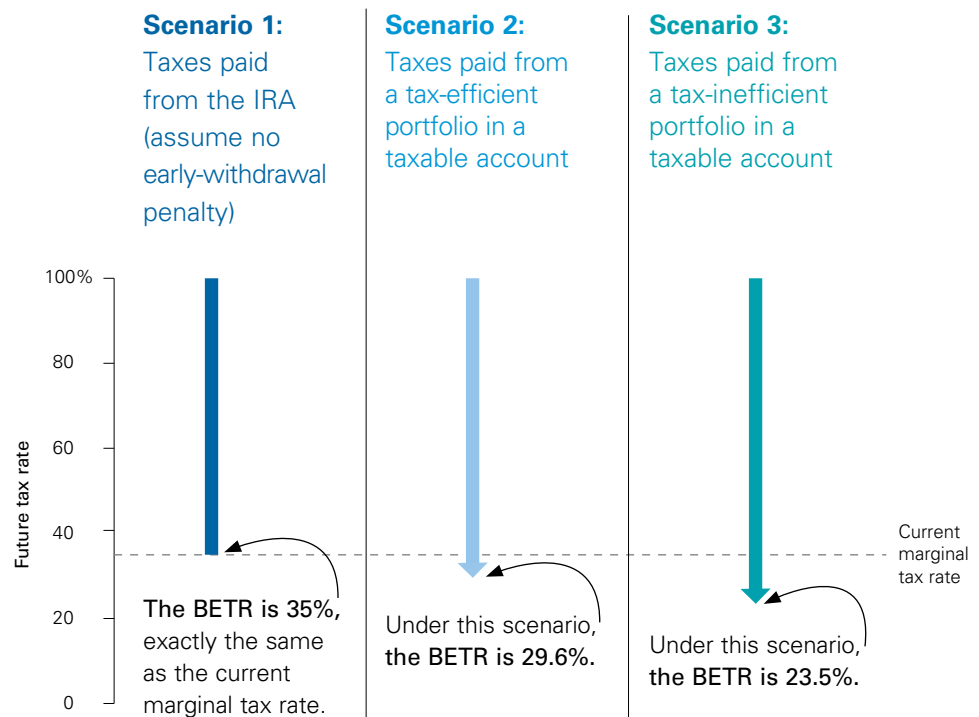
Scenario 1:
Taxes paid from the IRA (assume no early-withdrawal penalty)

Scenario 2:
Taxes paid from a tax-efficient portfolio in a taxable account

Scenario 3:
Taxes paid from a tax-inefficient portfolio in a taxable account

Future tax rate

100%
80
60
40
20
0

Current marginal tax rate

The BETR is 35%, exactly the same as the current marginal tax rate.

Under this scenario, the BETR is 29.6%.

Under this scenario, the BETR is 23.5%.